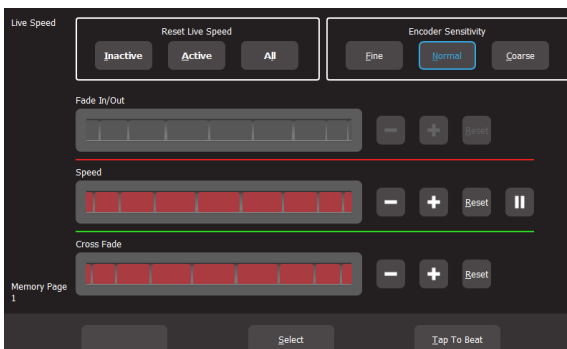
Live Speed

Reset Live Speed

Inactive

Active

All

Encoder Sensitivity

Fine

Normal

Coarse

Fade In/Out

−

+

Reset

Speed

−

+

Reset

Cross Fade

−

+

Reset

Memory Page
1

Select

Tap To Beat